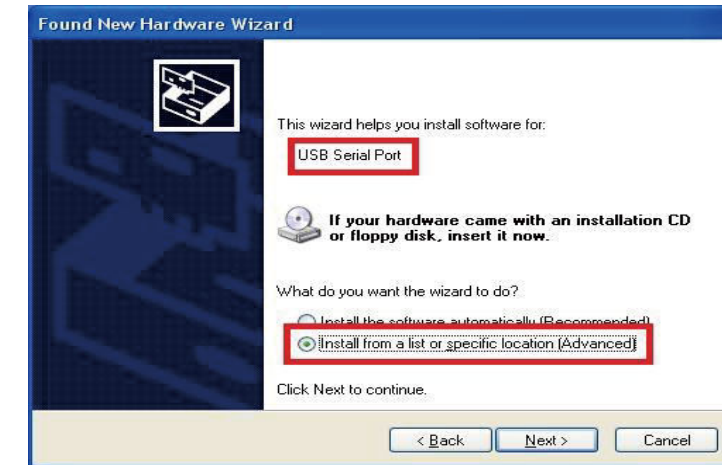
Found New Hardware Wizard

This wizard helps you install software for:

USB Serial Port

If your hardware came with an installation CD or floppy disk, insert it now.

What do you want the wizard to do?

Install the software automatically (Recommended)

Install from a list or specific location (Advanced)

Click Next to continue.

< Back Next > Cancel